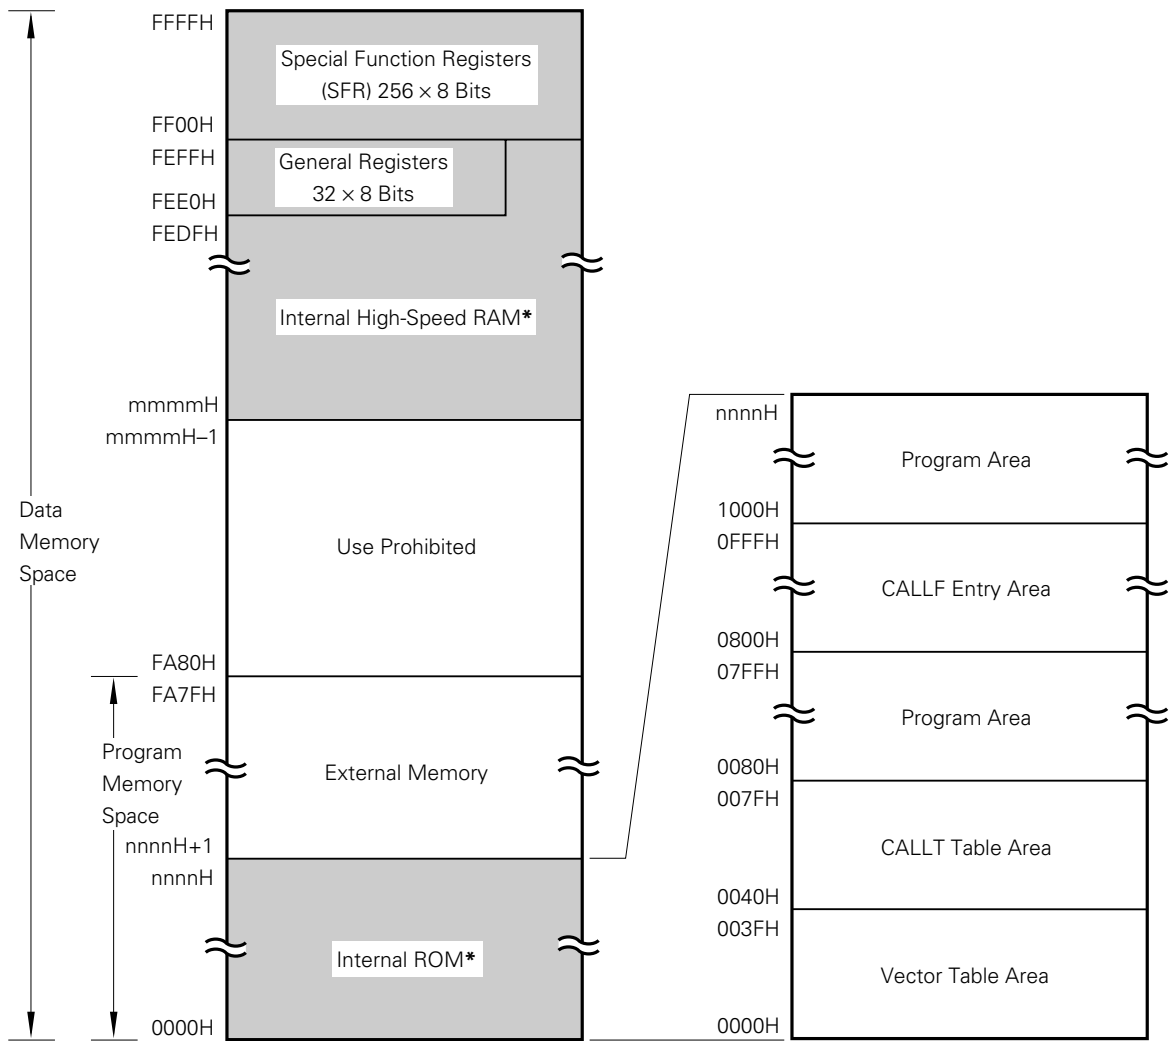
FFFFH
Special Function Registers (SFR) 256 × 8 Bits
FF00H
FEFFH
General Registers 32 × 8 Bits
FEE0H
FEDFH
Internal High-Speed RAM*
mmmmH
mmmmH–1
Data Memory Space
Use Prohibited
FA80H
FA7FH
Program Memory Space
External Memory
nnnnH+1
nnnnH
Internal ROM*
0000H

nnnnH
Program Area
1000H
0FFFH
CALLF Entry Area
0800H
07FFH
Program Area
0080H
007FH
CALLT Table Area
0040H
003FH
Vector Table Area
0000H